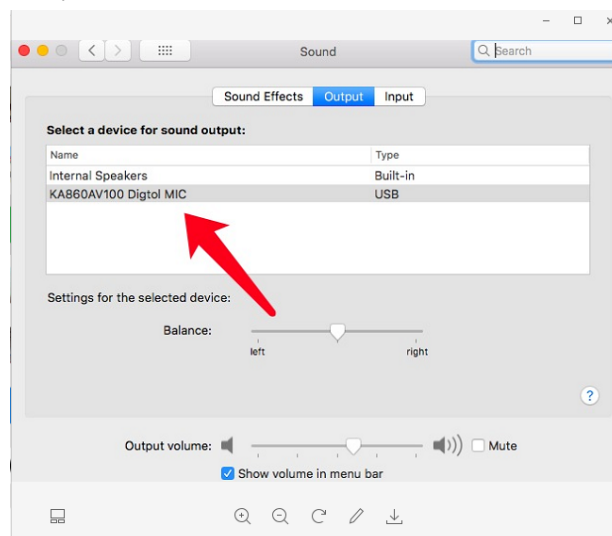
Sound

Search

Sound Effects Output Input

Select a device for sound output:

| Name | Type |
|---|---|
| Internal Speakers | Built-in |
| KA860AV100 Digtol MIC | USB |

Settings for the selected device:

Balance:

left right

?

Output volume: Mute

Show volume in menu bar